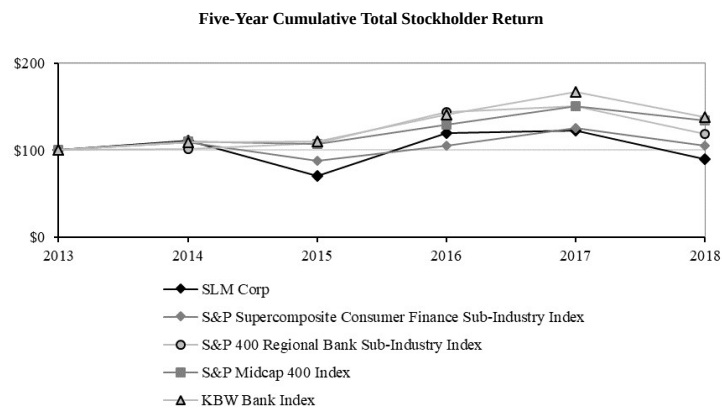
Five-Year Cumulative Total Stockholder Return

$200
$100
$0

2013
2014
2015
2016
2017
2018

SLM Corp
S&P Supercomposite Consumer Finance Sub-Industry Index
S&P 400 Regional Bank Sub-Industry Index
S&P Midcap 400 Index
KBW Bank Index